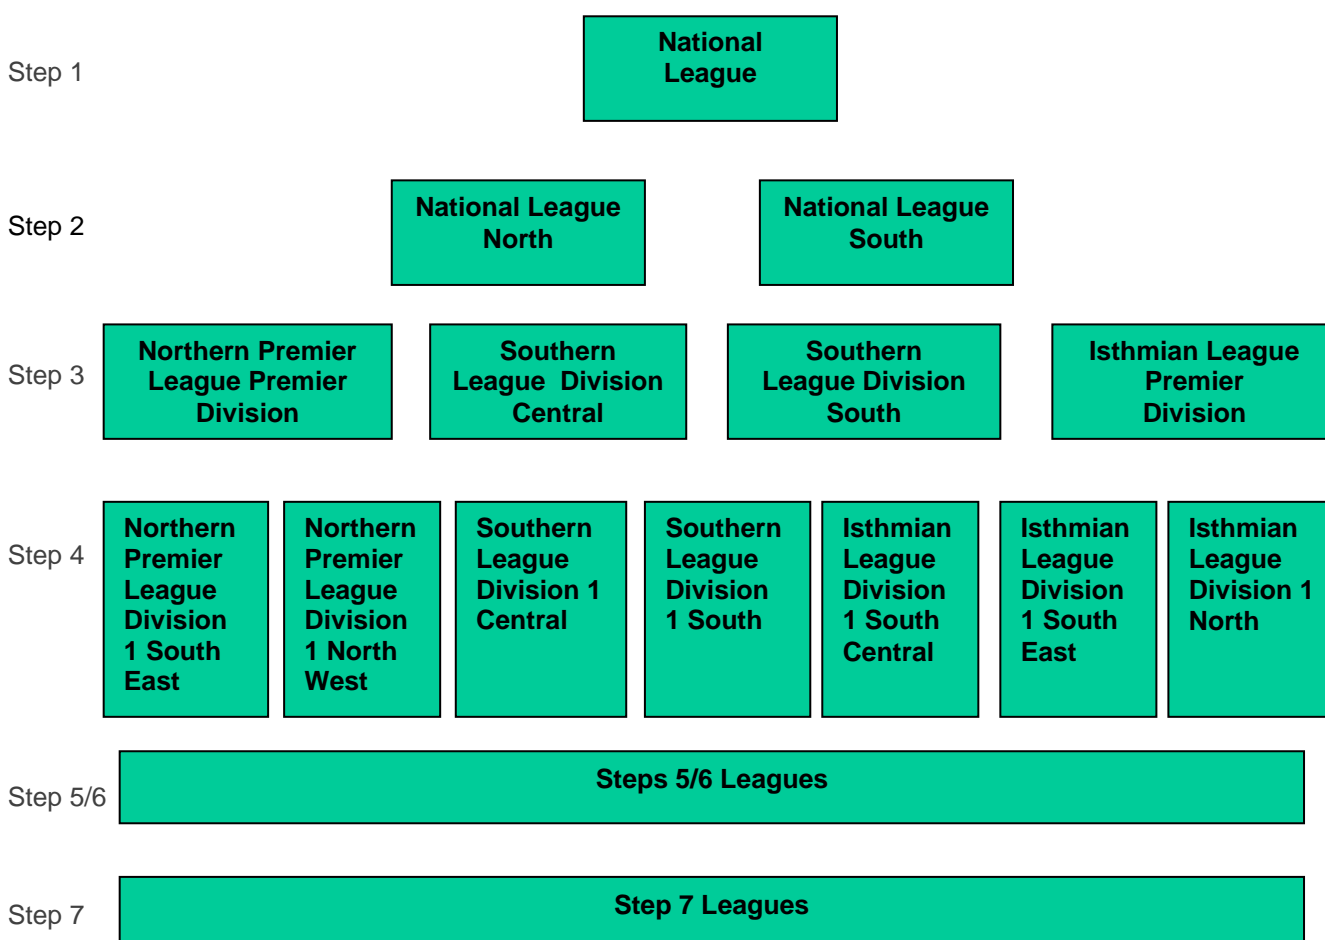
Step 1

National League

Step 2

National League North

National League South

Step 3

Northern Premier League Premier Division

Southern League Division Central

Southern League Division South

Isthmian League Premier Division

Step 4

Northern Premier League Division 1 South East

Northern Premier League Division 1 North West

Southern League Division 1 Central

Southern League Division 1 South

Isthmian League Division 1 South Central

Isthmian League Division 1 South East

Isthmian League Division 1 North

Step 5/6

Steps 5/6 Leagues

Step 7

Step 7 Leagues